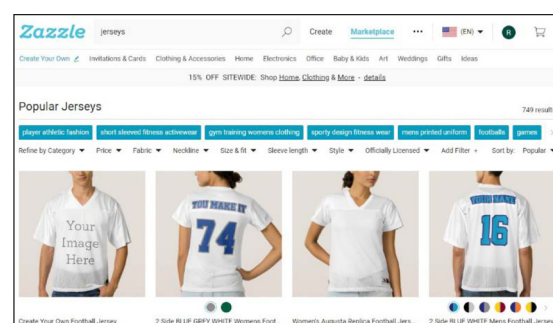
Zazzle jerseys Create Marketplace ••• (EN) R

Create Your Own Invitations & Cards Clothing & Accessories Home Electronics Office Baby & Kids Art Weddings Gifts Ideas

15% OFF SITEWIDE: Shop Home, Clothing & More - details

Popular Jerseys

749 result

player athletic fashion short sleeved fitness activewear gym training womens clothing sporty design fitness wear mens printed uniform footballs games

Refine by Category Price Fabric Neckline Size & fit Sleeve length Style Officially Licensed Add Filter + Sort by: Popular

Your Image Here

YOU MAKE IT 74

YOUR NAME 16

Create Your Own Football Jersey

2 Side BLUE GREY WHITE Womens Foot...

Women's Augusta Replica Football Jers...

2 Side BLUE WHITE Mens Football Jersey